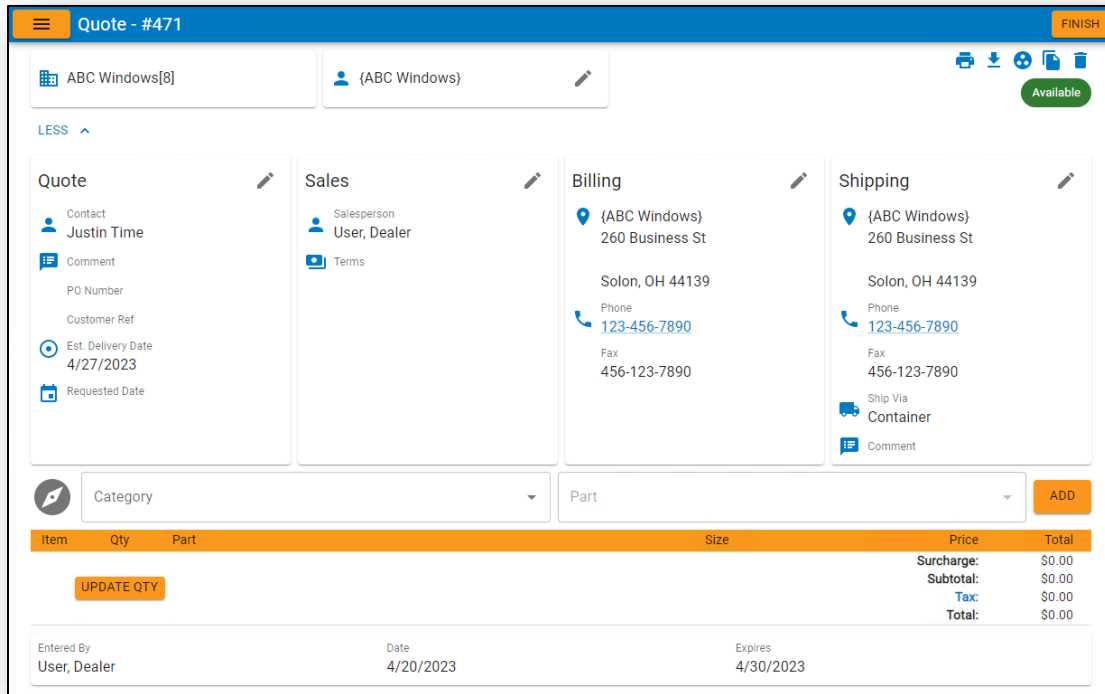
Quote - #471

FINISH

ABC Windows[8]

{ABC Windows}

Available

LESS

Quote

Contact
Justin Time

Comment

PO Number

Customer Ref

Est. Delivery Date
4/27/2023

Requested Date

Sales

Salesperson
User, Dealer

Terms

Billing

{ABC Windows}
260 Business St

Solon, OH 44139

Phone
123-456-7890

Fax
456-123-7890

Shipping

{ABC Windows}
260 Business St

Solon, OH 44139

Phone
123-456-7890

Fax
456-123-7890

Ship Via
Container

Comment

Category

Part

ADD

| Item | Qty | Part | Size | Price | Total |
|---|---|---|---|---|---|
| | | | | Surcharge: | $0.00 |
| | | | | Subtotal: | $0.00 |
| | | | | Tax: | $0.00 |
| | | | | Total: | $0.00 |

UPDATE QTY

Entered By
User, Dealer

Date
4/20/2023

Expires
4/30/2023